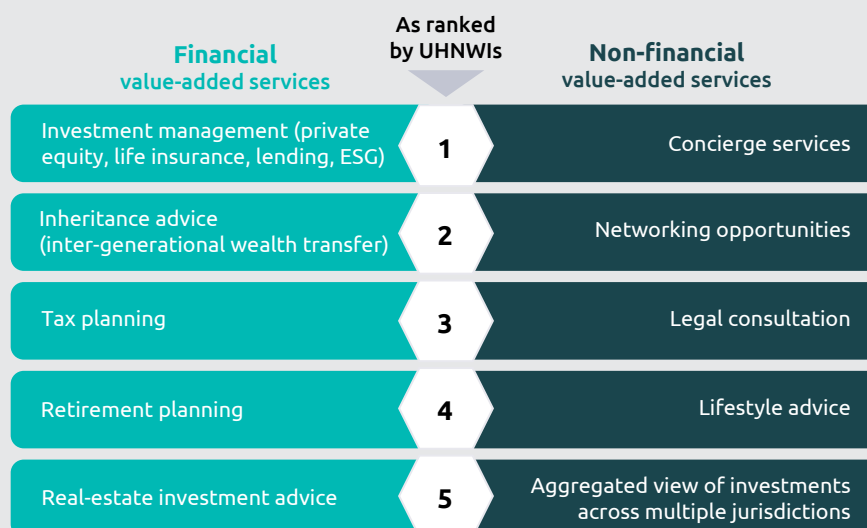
Financial
value-added services

As ranked by UHNWIs

Non-financial
value-added services

| Financial | Rank | Non-financial |
|---|---|---|
| Investment management (private equity, life insurance, lending, ESG) | 1 | Concierge services |
| Inheritance advice (inter-generational wealth transfer) | 2 | Networking opportunities |
| Tax planning | 3 | Legal consultation |
| Retirement planning | 4 | Lifestyle advice |
| Real-estate investment advice | 5 | Aggregated view of investments across multiple jurisdictions |